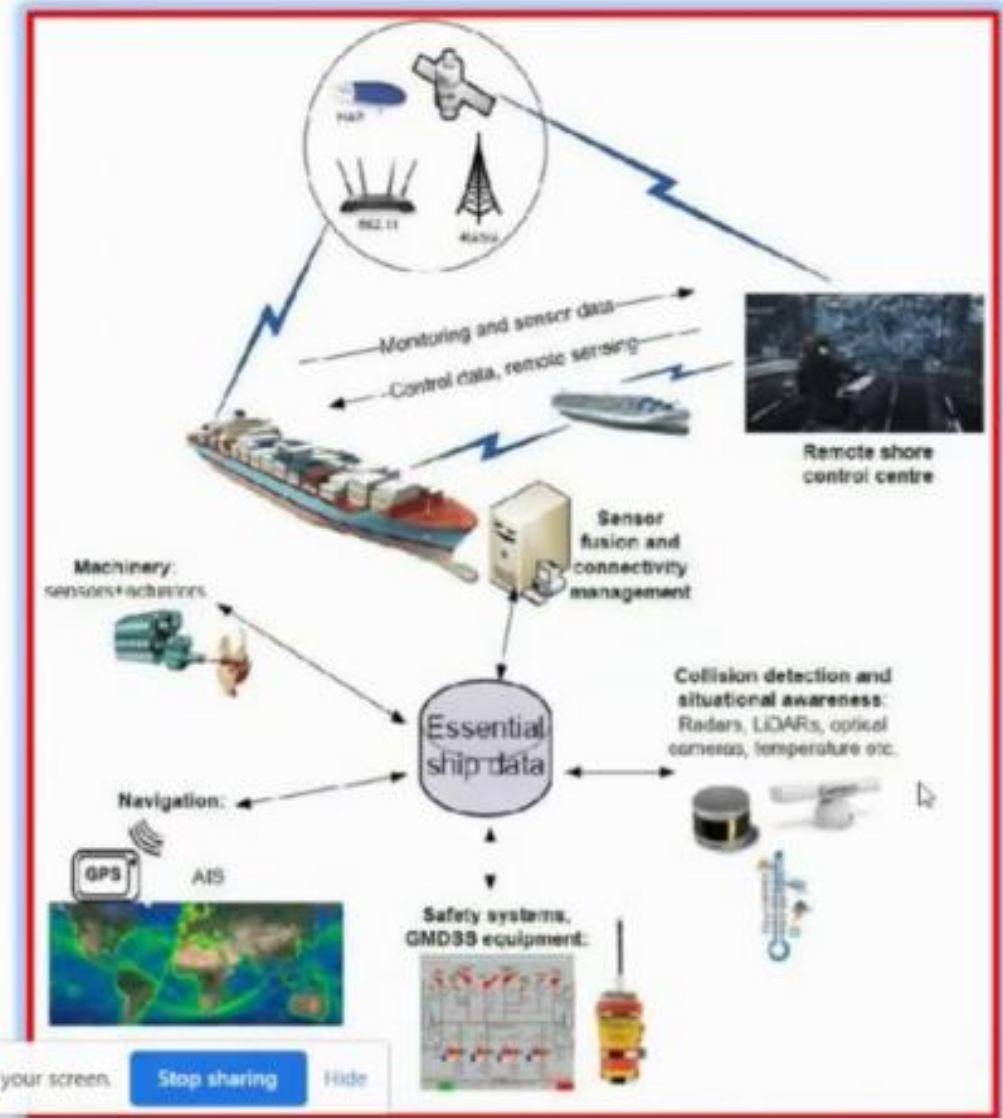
HAP

802.11

Radio

Monitoring and sensor data

Control data, remote sensing

Remote shore control centre

Sensor fusion and connectivity management

Machinery: sensors+actuators

Essential ship data

Collision detection and situational awareness: Radars, LiDARs, optical cameras, temperature etc.

Navigation:

GPS

AIS

Safety systems, GMDSS equipment:

your screen. Stop sharing Hide